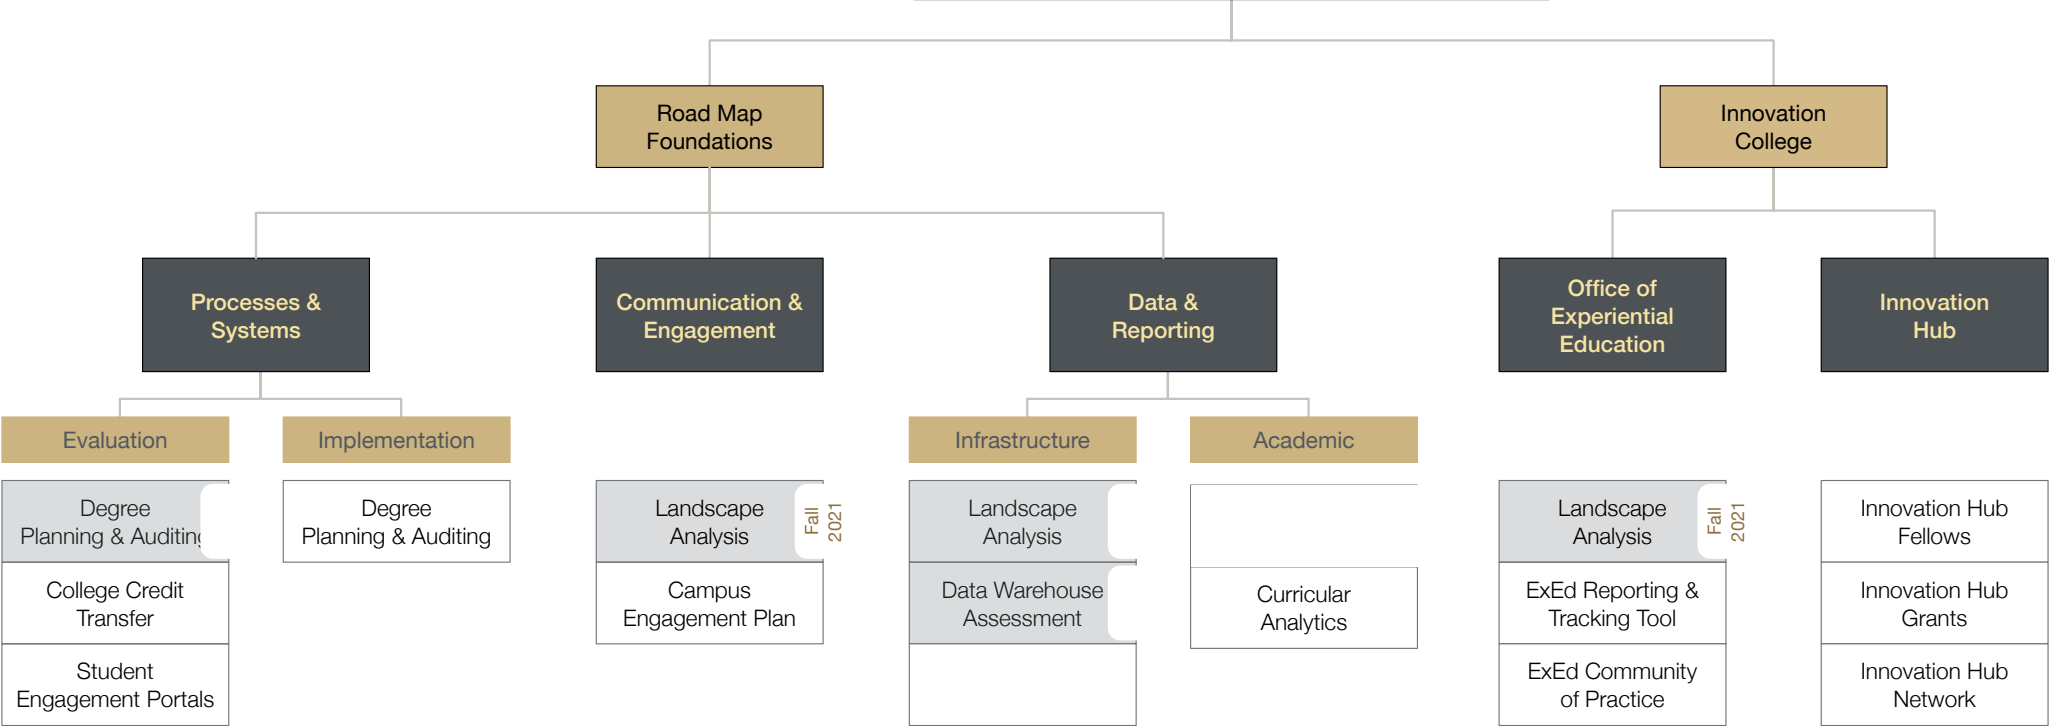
Road Map Foundations

Innovation College

Processes & Systems

Communication & Engagement

Data & Reporting

Office of Experiential Education

Innovation Hub

Evaluation

Implementation

Infrastructure

Academic

Degree Planning & Auditing

College Credit Transfer

Student Engagement Portals

Degree Planning & Auditing

Landscape Analysis

Fall 2021

Campus Engagement Plan

Landscape Analysis

Data Warehouse Assessment

Curricular Analytics

Landscape Analysis

Fall 2021

ExEd Reporting & Tracking Tool

ExEd Community of Practice

Innovation Hub Fellows

Innovation Hub Grants

Innovation Hub Network